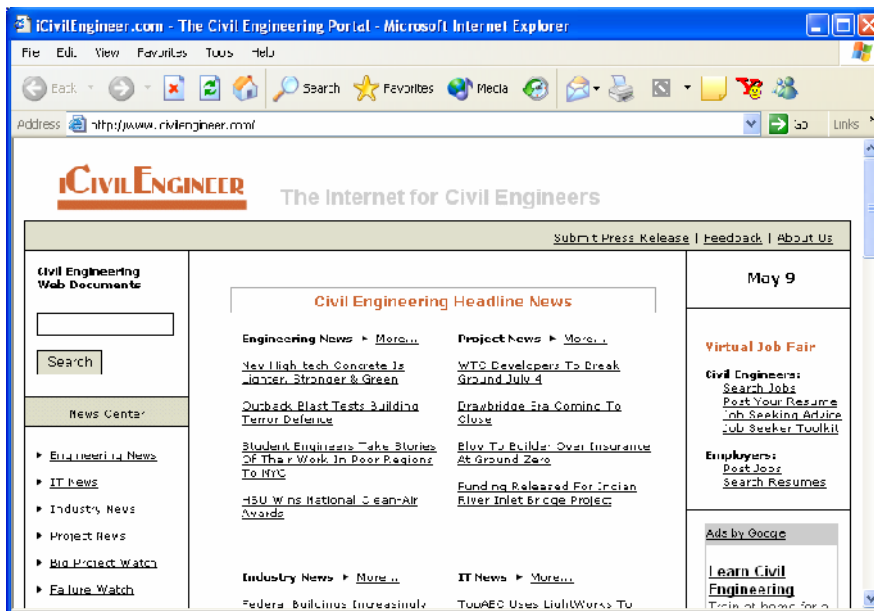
iCivilEngineer.com - The Civil Engineering Portal - Microsoft Internet Explorer

File Edit View Favorites Tools Help

Back Search Favorites Media

Address http://www.icivilengineer.com/ Go Links

iCivilEngineer The Internet for Civil Engineers

Submit Press Release | Feedback | About Us

Civil Engineering Web Documents

Search

News Center

▸ Engineering News
▸ IT News
▸ Industry News
▸ Project News
▸ Big Project Watch
▸ Failure Watch

Civil Engineering Headline News

Engineering News ▸ More...

New High-tech Concrete Is Lighter, Stronger & Green

Outback Blast Tests Building Terror Defence

Student Engineers Take Stories Of Their Work In Poor Regions To NYC

HSU Wins National Clean-Air Awards

Project News ▸ More...

WTC Developers To Break Ground July 4

Drawbridge Era Coming To Close

Blow To Builder Over Insurance At Ground Zero

Funding Released For Indian River Inlet Bridge Project

Industry News ▸ More...

Federal Buildings Increasingly

IT News ▸ More...

TopAEC Uses LightWorks To

May 9

Virtual Job Fair

Civil Engineers:
Search Jobs
Post Your Resume
Job Seeking Advice
Job Seeker Toolkit

Employers:
Post Jobs
Search Resumes

Ads by Google

Learn Civil Engineering
Train at home for a